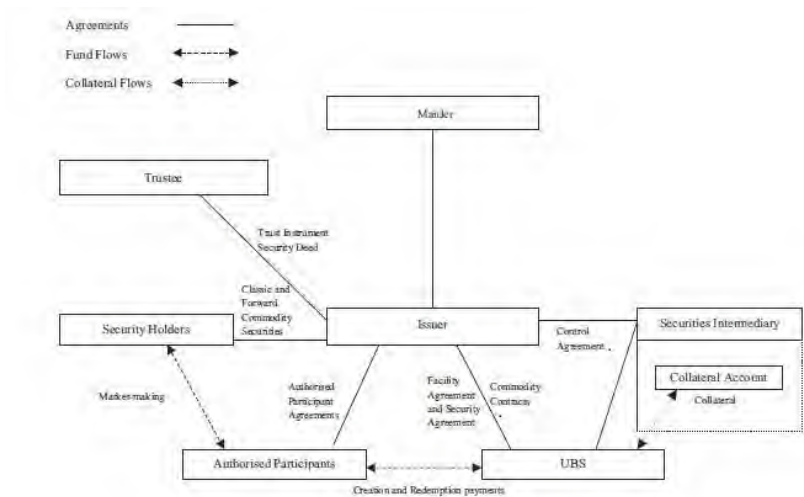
Agreements

Fund Flows

Collateral Flows

Manager

Trustee

Trust Instrument
Security Deed

Classic and
Forward
Commodity
Securities

Security Holders

Issuer

Control
Agreement

Securities Intermediary

Collateral Account

Collateral

Market-making

Authorised
Participant
Agreements

Facility
Agreement
and Security
Agreement

Commodity
Contracts

Authorised Participants

UBS

Creation and Redemption payments